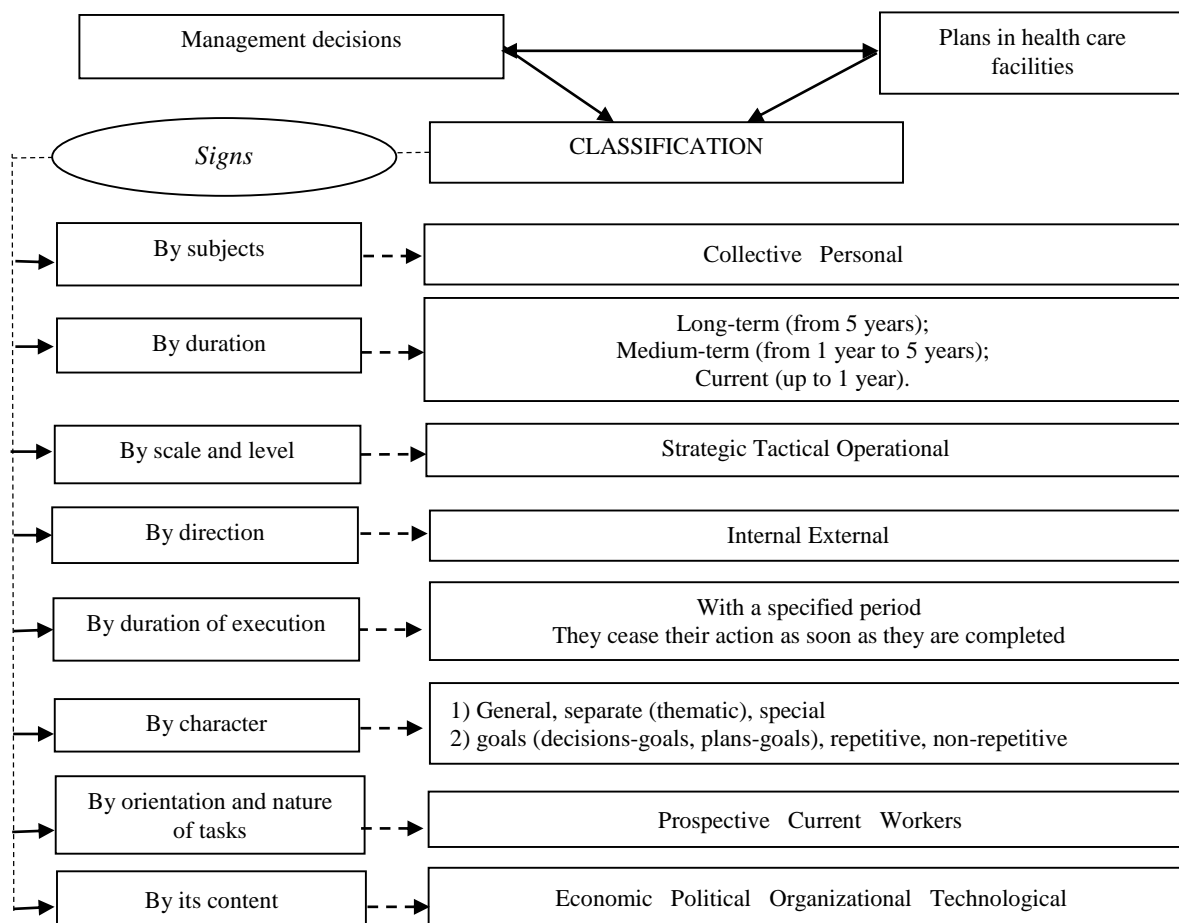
Management decisions

Plans in health care facilities

Signs

CLASSIFICATION

By subjects

Collective Personal

By duration

Long-term (from 5 years);
Medium-term (from 1 year to 5 years);
Current (up to 1 year).

By scale and level

Strategic Tactical Operational

By direction

Internal External

By duration of execution

With a specified period
They cease their action as soon as they are completed

By character

1) General, separate (thematic), special
2) goals (decisions-goals, plans-goals), repetitive, non-repetitive

By orientation and nature of tasks

Prospective Current Workers

By its content

Economic Political Organizational Technological